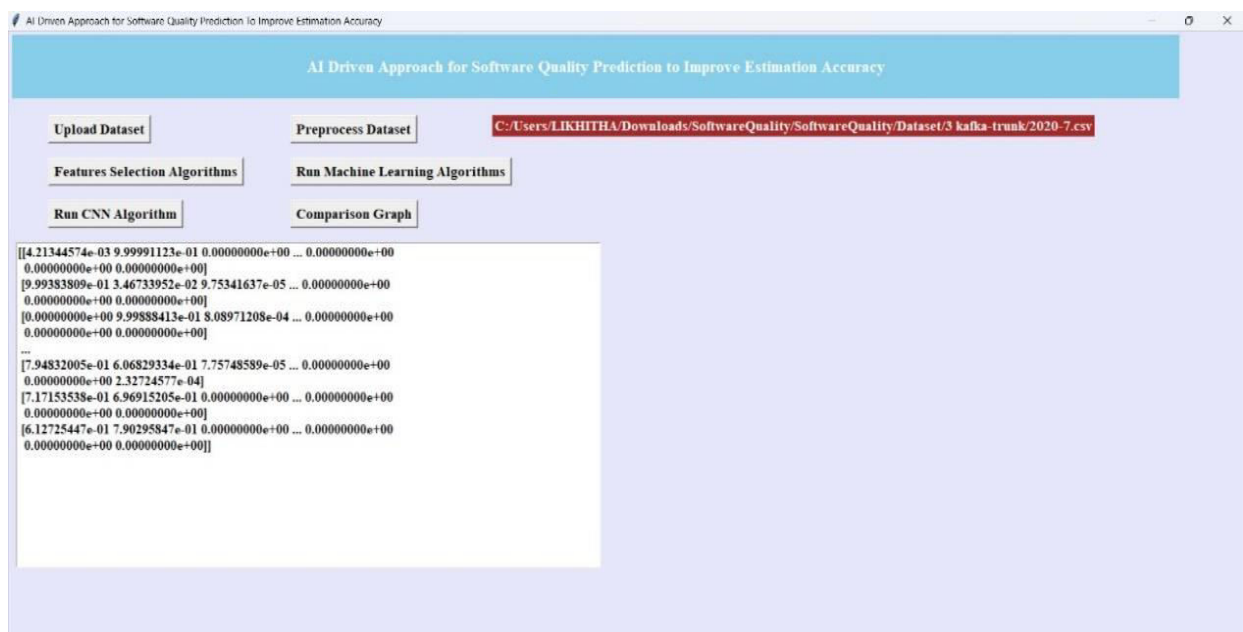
AI Driven Approach for Software Quality Prediction To Improve Estimation Accuracy

AI Driven Approach for Software Quality Prediction to Improve Estimation Accuracy

Upload Dataset

Preprocess Dataset

C:/Users/LIKHITHA/Downloads/SoftwareQuality/SoftwareQuality/Dataset/3 kafka-trunk/2020-7.csv

Features Selection Algorithms

Run Machine Learning Algorithms

Run CNN Algorithm

Comparison Graph

[[4.21344574e-03 9.99991123e-01 0.00000000e+00 ... 0.00000000e+00
 0.00000000e+00 0.00000000e+00]
 [9.99383809e-01 3.46733952e-02 9.75341637e-05 ... 0.00000000e+00
 0.00000000e+00 0.00000000e+00]
 [0.00000000e+00 9.99888413e-01 8.08971208e-04 ... 0.00000000e+00
 0.00000000e+00 0.00000000e+00]
 ...
 [7.94832005e-01 6.06829334e-01 7.75748589e-05 ... 0.00000000e+00
 0.00000000e+00 2.32724577e-04]
 [7.17153538e-01 6.96915205e-01 0.00000000e+00 ... 0.00000000e+00
 0.00000000e+00 0.00000000e+00]
 [6.12725447e-01 7.90295847e-01 0.00000000e+00 ... 0.00000000e+00
 0.00000000e+00 0.00000000e+00]]